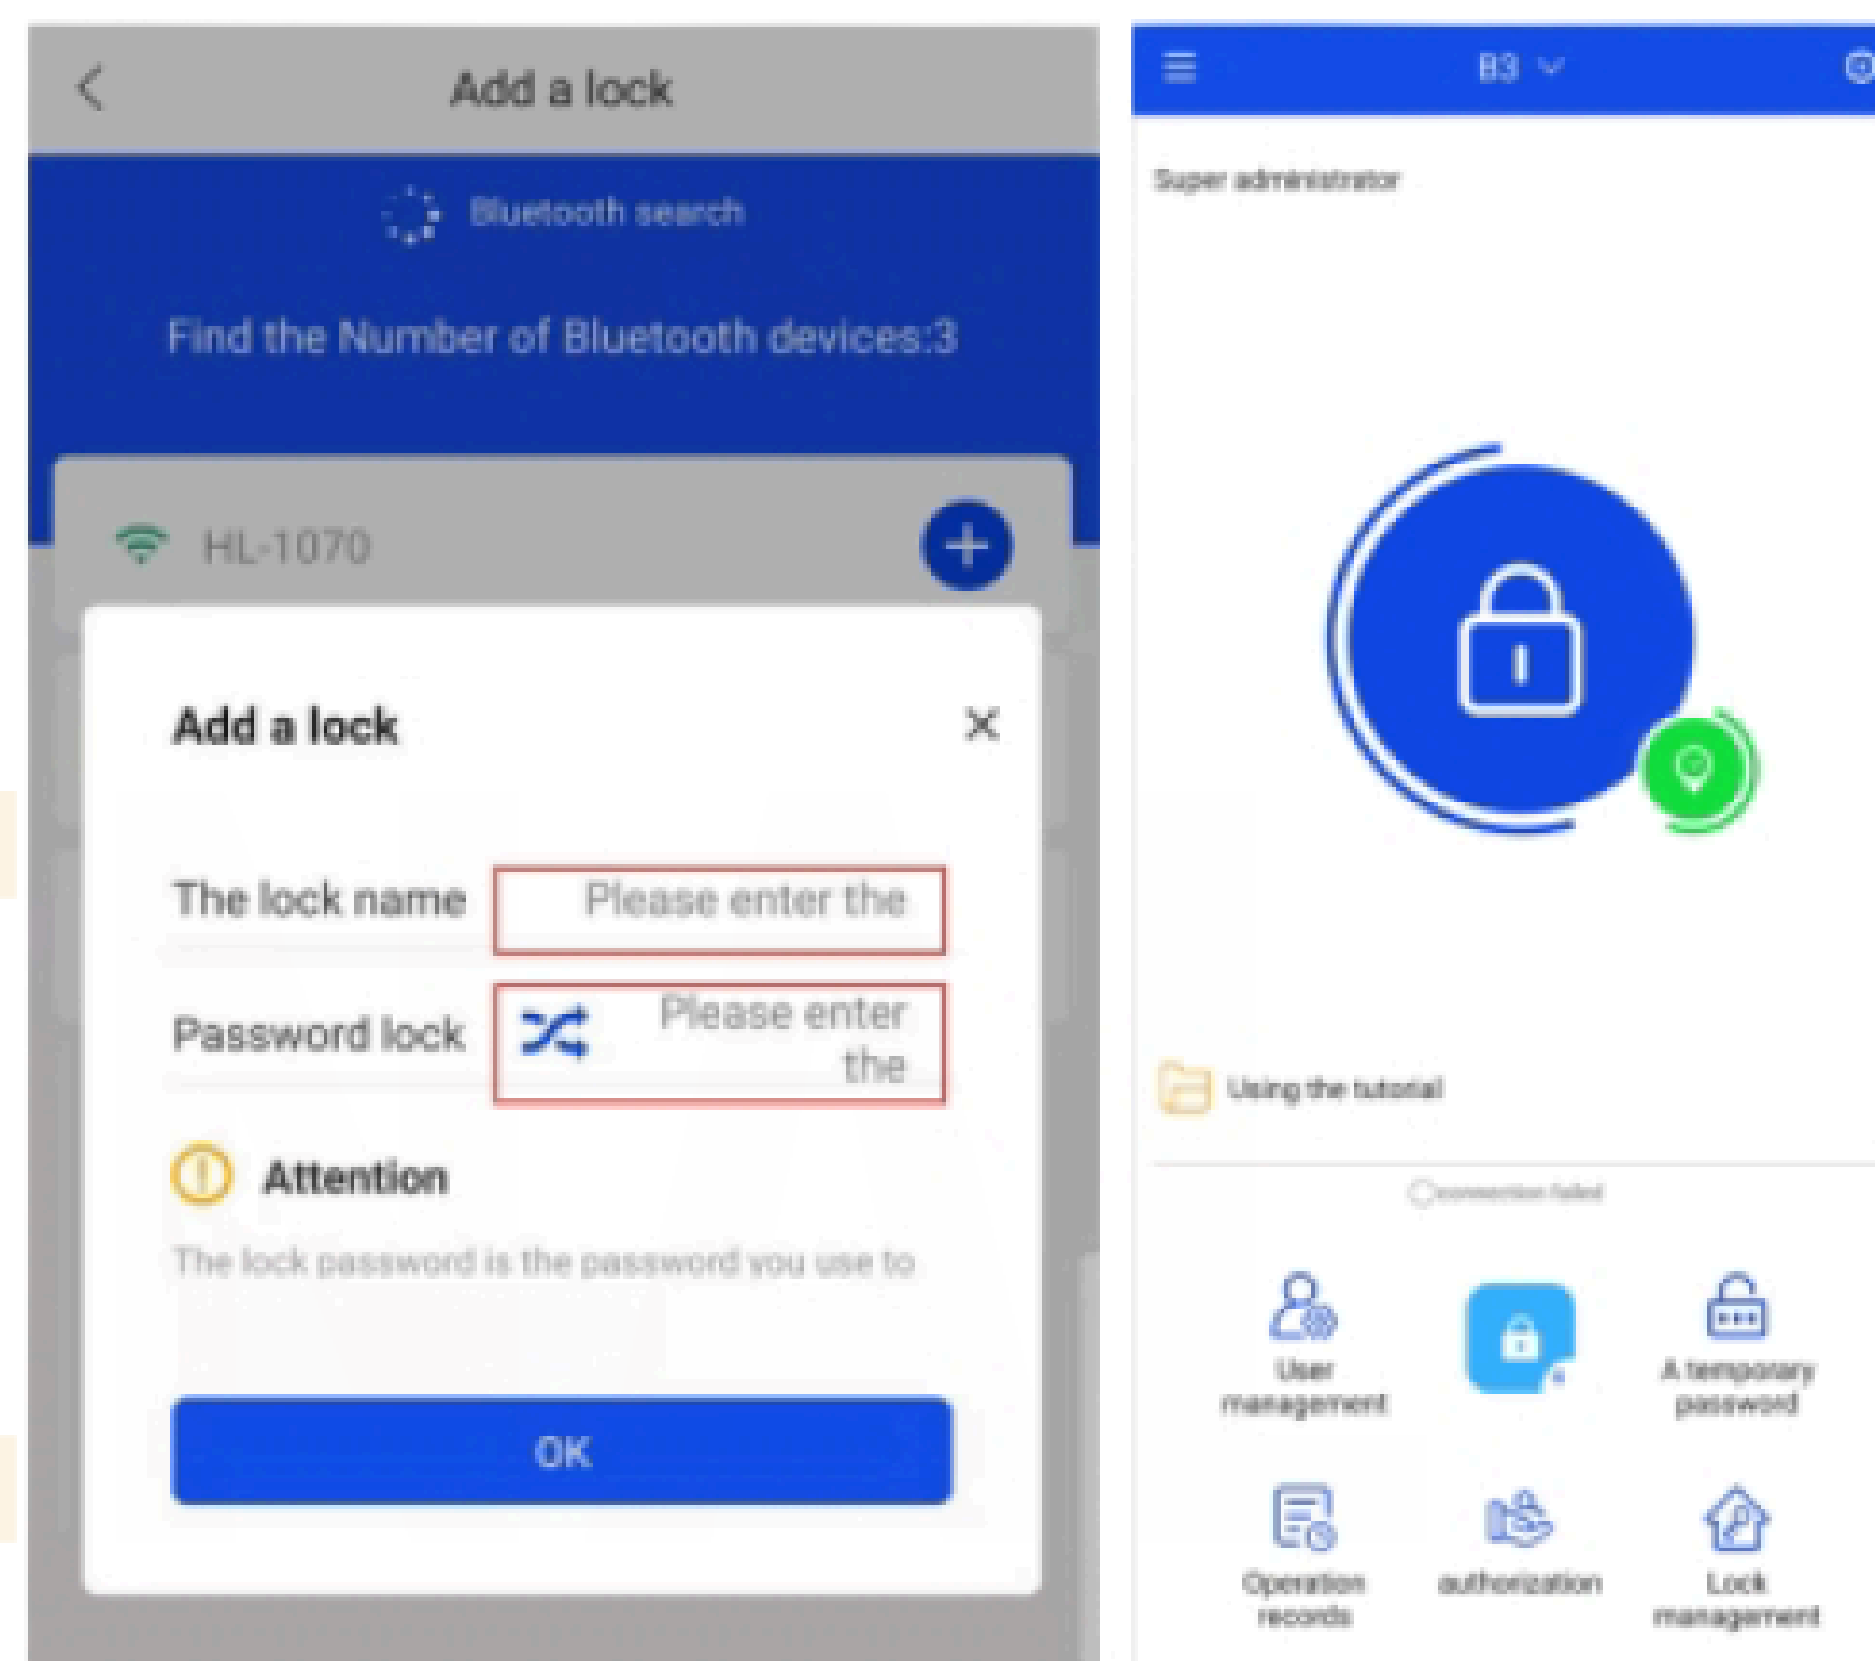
Add a lock

Bluetooth search

Find the Number of Bluetooth devices:3

HL-1070

Add a lock

The lock name | Please enter the

Password lock | Please enter the

Attention

The lock password is the password you use to

OK

B3

Super administrator

Using the tutorial

connection failed

User management

A temporary password

Operation records

authorization

Lock management